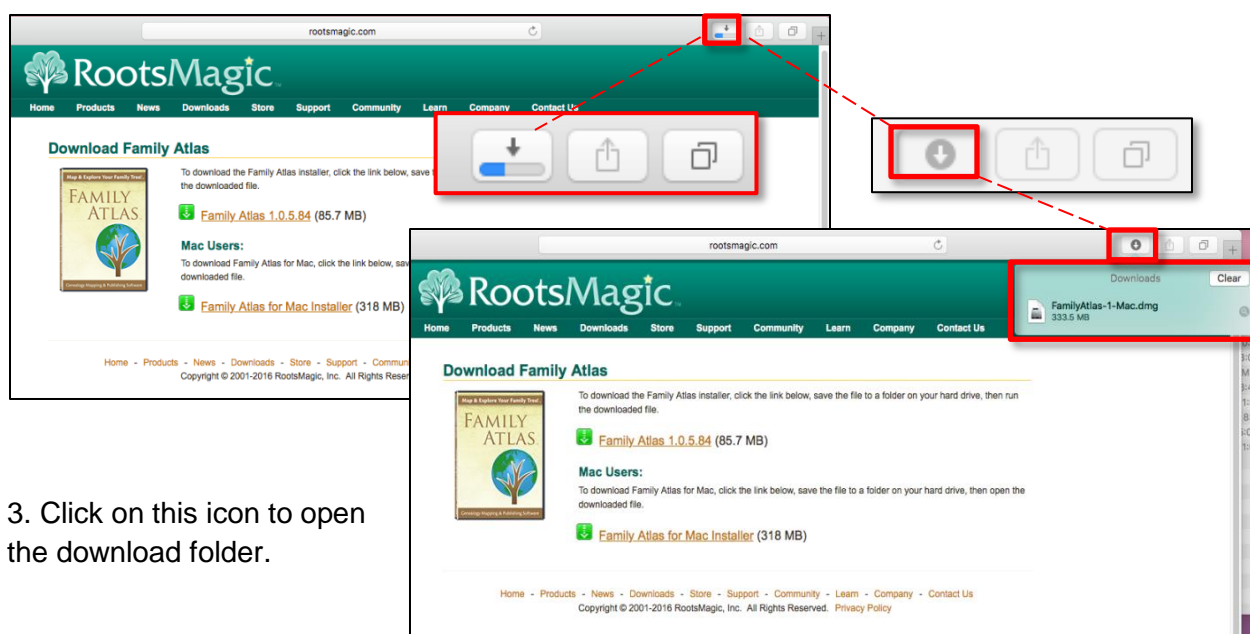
rootsmagic.com

RootsMagic

Home Products News Downloads Store Support Community Learn Company Contact Us

Download Family Atlas

To download the Family Atlas installer, click the link below, save t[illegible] the downloaded file.

Map & Explore Your Family Tree!
FAMILY ATLAS
Genealogy Mapping & Publishing Software

Family Atlas 1.0.5.84 (85.7 MB)

Mac Users:

To download Family Atlas for Mac, click the link below, sav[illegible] downloaded file.

Family Atlas for Mac Installer (318 MB)

Home - Products - News - Downloads - Store - Support - Commun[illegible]
Copyright © 2001-2016 RootsMagic, Inc. All Rights Reser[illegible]

rootsmagic.com

Downloads Clear

FamilyAtlas-1-Mac.dmg
333.5 MB

RootsMagic

Home Products News Downloads Store Support Community Learn Company Contact Us

Download Family Atlas

To download the Family Atlas installer, click the link below, save the file to a folder on your hard drive, then run the downloaded file.

Map & Explore Your Family Tree!
FAMILY ATLAS
Genealogy Mapping & Publishing Software

Family Atlas 1.0.5.84 (85.7 MB)

Mac Users:

To download Family Atlas for Mac, click the link below, save the file to a folder on your hard drive, then open the downloaded file.

Family Atlas for Mac Installer (318 MB)

Home - Products - News - Downloads - Store - Support - Community - Learn - Company - Contact Us
Copyright © 2001-2016 RootsMagic, Inc. All Rights Reserved. Privacy Policy

3. Click on this icon to open the download folder.